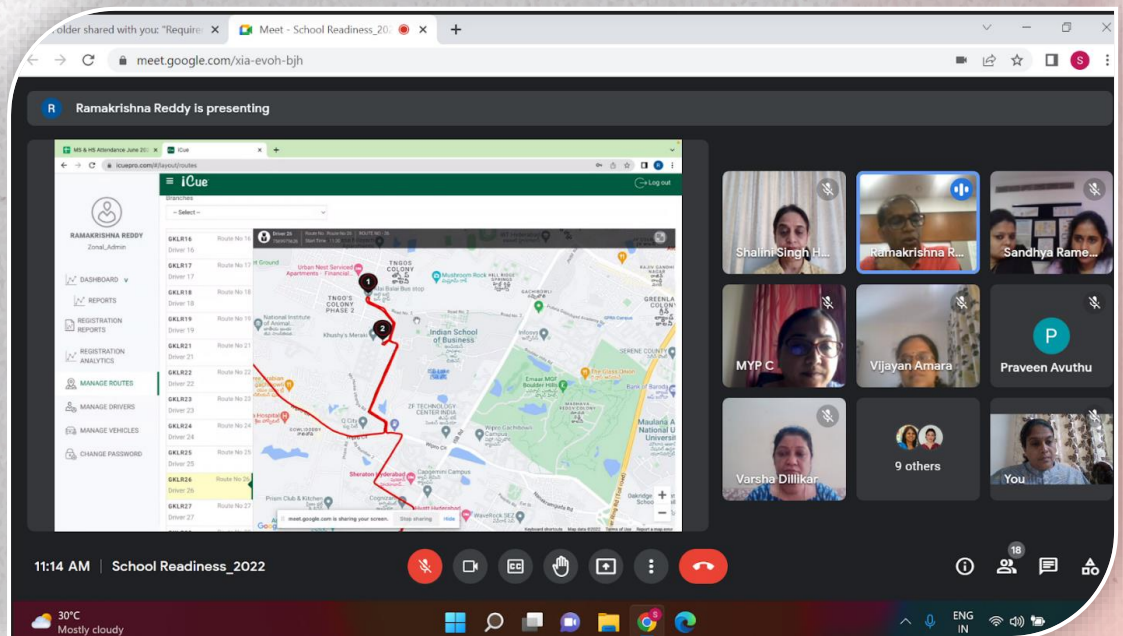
older shared with you: "Require ×
Meet - School Readiness_202 ×
meet.google.com/xia-evoh-bjh
R Ramakrishna Reddy is presenting
MS & HS Attendance June 20 ×
iCue ×
icuepro.com/#/layout/routes
iCue
Log out
RAMAKRISHNA REDDY
Zonal_Admin
DASHBOARD
REPORTS
REGISTRATION REPORTS
REGISTRATION ANALYTICS
MANAGE ROUTES
MANAGE DRIVERS
MANAGE VEHICLES
CHANGE PASSWORD
Branches
-- Select --
GKLR16 Route No 16 Driver 16
GKLR17 Route No 17 Driver 17
GKLR18 Route No 18 Driver 18
GKLR19 Route No 19 Driver 19
GKLR21 Route No 21 Driver 21
GKLR22 Route No 22 Driver 22
GKLR23 Route No 23 Driver 23
GKLR24 Route No 24 Driver 24
GKLR25 Route No 25 Driver 25
GKLR26 Route No 26 Driver 26
GKLR27 Route No 27 Driver 27
Driver 26
Indian School of Business
TNGO'S COLONY PHASE 2
ZF TECHNOLOGY CENTER INDIA
Sheraton Hyderabad
Prism Club & Kitchen
Maulana A National Urdu University
meet.google.com is sharing your screen. Stop sharing Hide
Shalini Singh H...
Ramakrishna R...
Sandhya Rame...
MYP C
Vijayan Amara
P
Praveen Avuthu
Varsha Dilikar
9 others
You
11:14 AM | School Readiness_2022
18
30°C
Mostly cloudy
ENG IN